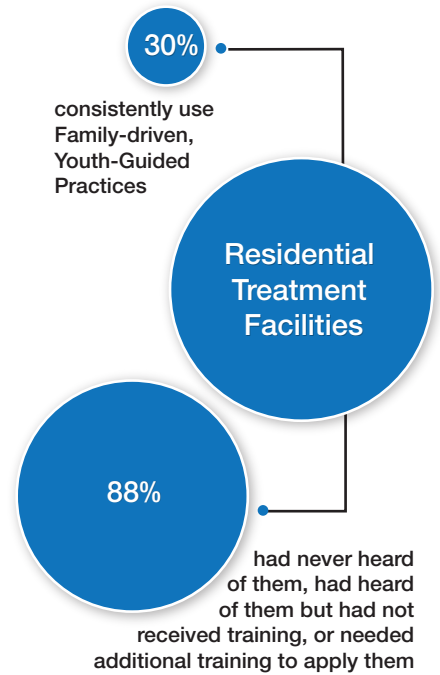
30%

consistently use Family-driven, Youth-Guided Practices

Residential Treatment Facilities

88%

had never heard of them, had heard of them but had not received training, or needed additional training to apply them